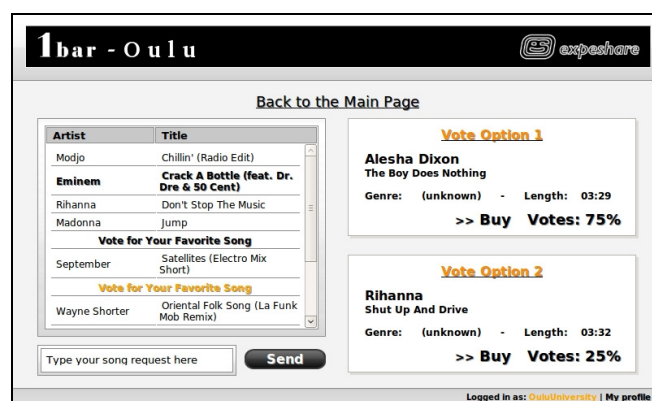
1bar - Oulu

expeshare

Back to the Main Page

| Artist | Title |
|---|---|
| Modjo | Chillin' (Radio Edit) |
| Eminem | Crack A Bottle (feat. Dr. Dre & 50 Cent) |
| Rihanna | Don't Stop The Music |
| Madonna | Jump |
| Vote for Your Favorite Song | |
| September | Satellites (Electro Mix Short) |
| Vote for Your Favorite Song | |
| Wayne Shorter | Oriental Folk Song (La Funk Mob Remix) |

Type your song request here

Send

Vote Option 1

Alesha Dixon
The Boy Does Nothing

Genre: (unknown) - Length: 03:29

>> Buy Votes: 75%

Vote Option 2

Rihanna
Shut Up And Drive

Genre: (unknown) - Length: 03:32

>> Buy Votes: 25%

Logged in as: OuluUniversity | My profile